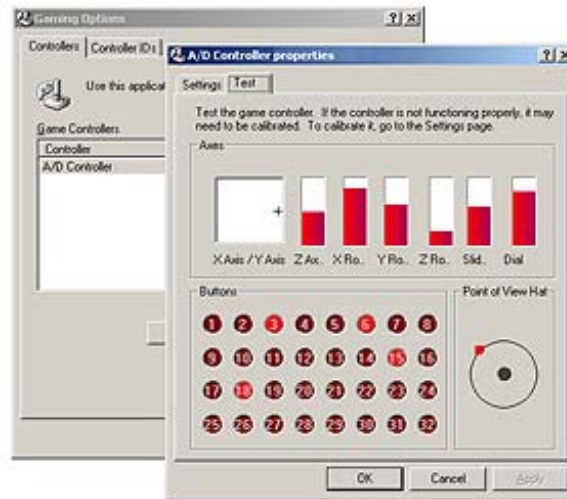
Gaming Options
?| x
Controllers | Controller IDs |
Use this applica
Game Controllers
Controller
A/D Controller

A/D Controller properties
? x
Settings Test
Test the game controller. If the controller is not functioning properly, it may need to be calibrated. To calibrate it, go to the Settings page.
Axes
X Axis / Y Axis Z Ax.. X Ro.. Y Ro.. Z Ro.. Slid.. Dial
Buttons
1 2 3 4 5 6 7 8
9 10 11 12 13 14 15 16
17 18 19 20 21 22 23 24
25 26 27 28 29 30 31 32
Point of View Hat
OK Cancel Apply